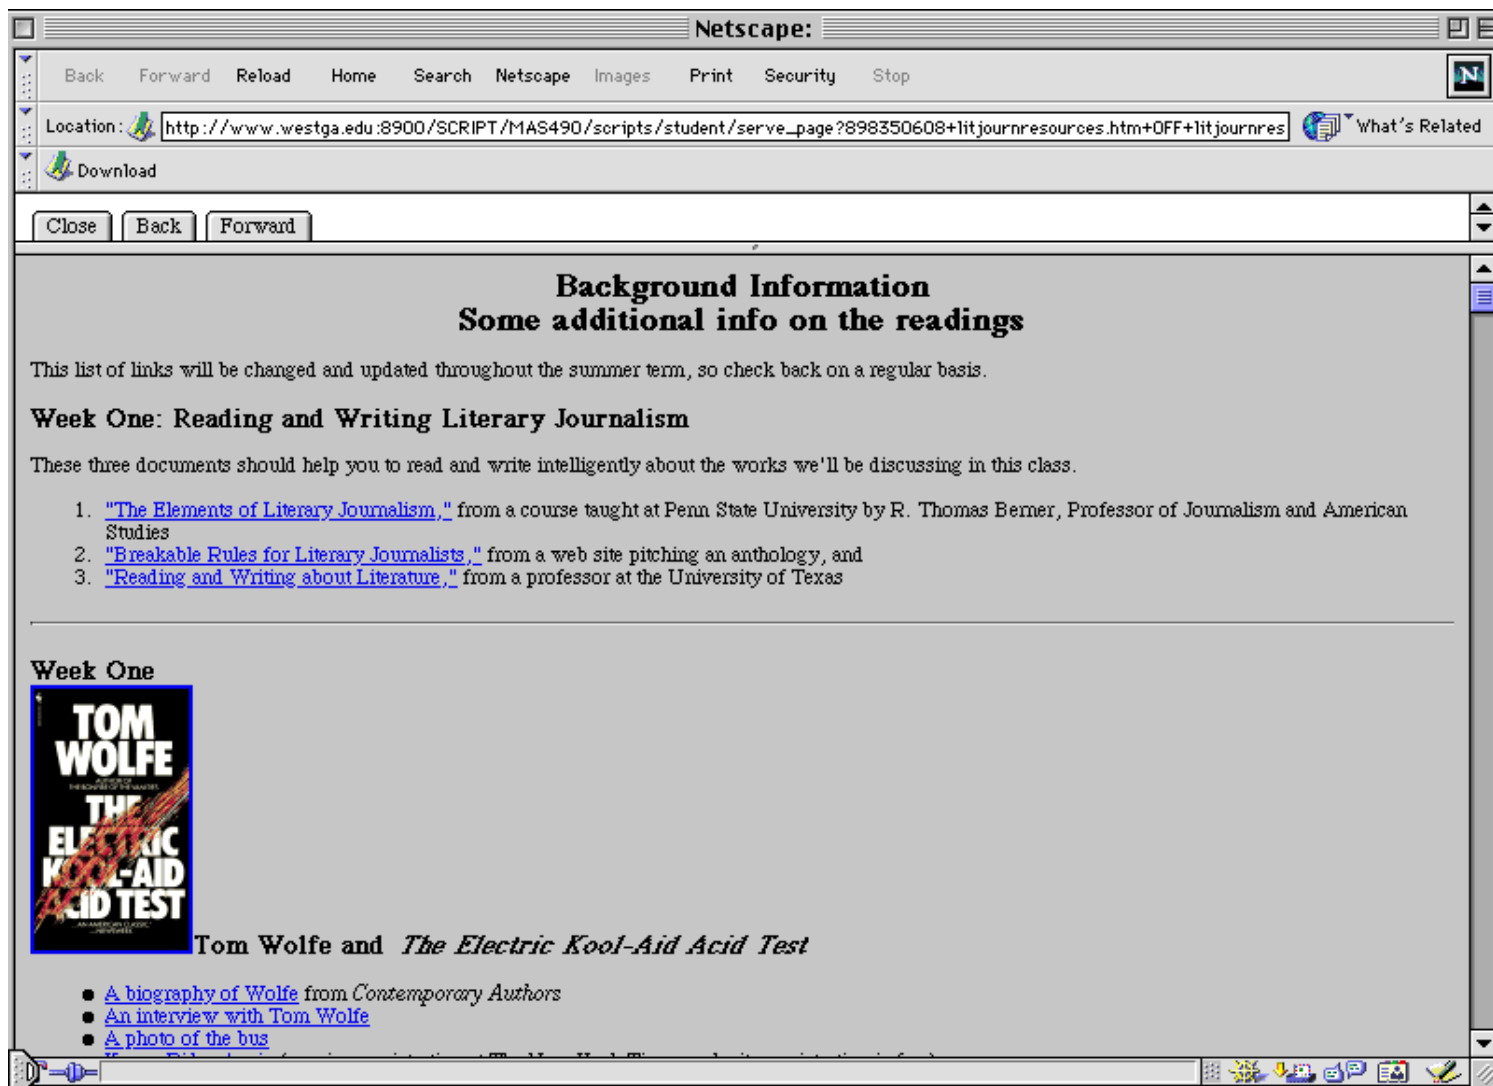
Netscape:

Back Forward Reload Home Search Netscape Images Print Security Stop

Location: http://www.westga.edu:8900/SCRIPT/MAS490/scripts/student/serve_page?898350608+litjournresources.htm+OFF+litjournres

What's Related

Download

Close Back Forward

Background Information
Some additional info on the readings

This list of links will be changed and updated throughout the summer term, so check back on a regular basis.

Week One: Reading and Writing Literary Journalism

These three documents should help you to read and write intelligently about the works we'll be discussing in this class.

1. "The Elements of Literary Journalism," from a course taught at Penn State University by R. Thomas Berner, Professor of Journalism and American Studies
2. "Breakable Rules for Literary Journalists," from a web site pitching an anthology, and
3. "Reading and Writing about Literature," from a professor at the University of Texas

Week One

TOM WOLFE
AUTHOR OF THE BONFIRE OF THE VANITIES
THE ELECTRIC KOOL-AID ACID TEST

Tom Wolfe and *The Electric Kool-Aid Acid Test*

- A biography of Wolfe from *Contemporary Authors*
- An interview with Tom Wolfe
- A photo of the bus
- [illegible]